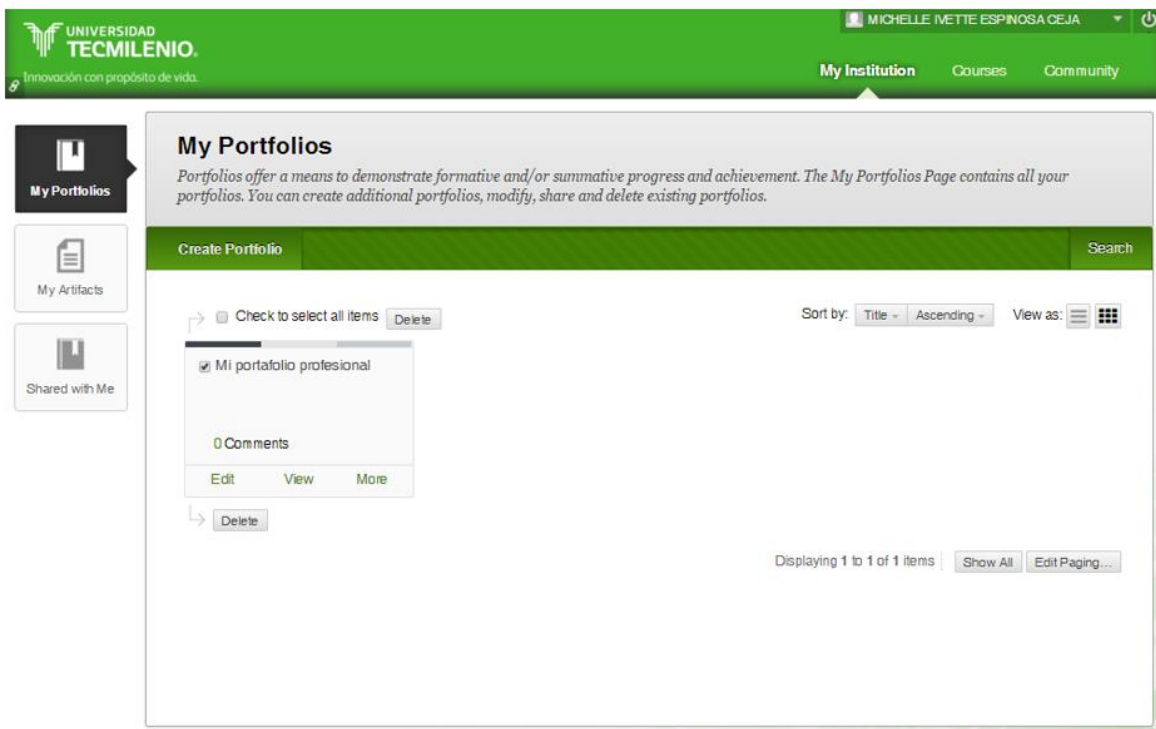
UNIVERSIDAD TECMILENIO.
Innovación con propósito de vida.

MICHELLE IVETTE ESPINOSA CEJA

My Institution
Courses
Community

My Portfolios
My Artifacts
Shared with Me

My Portfolios

Portfolios offer a means to demonstrate formative and/or summative progress and achievement. The My Portfolios Page contains all your portfolios. You can create additional portfolios, modify, share and delete existing portfolios.

Create Portfolio
Search

Check to select all items
Delete

Sort by: Title
Ascending
View as:

Mi portafolio profesional

0 Comments

Edit
View
More

Delete

Displaying 1 to 1 of 1 items
Show All
Edit Paging...